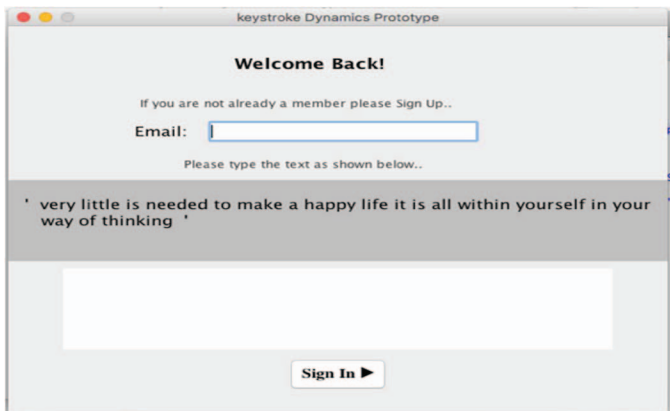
keystroke Dynamics Prototype

Welcome Back!

If you are not already a member please Sign Up..

Email:

Please type the text as shown below..

' very little is needed to make a happy life it is all within yourself in your way of thinking '

Sign In ▶